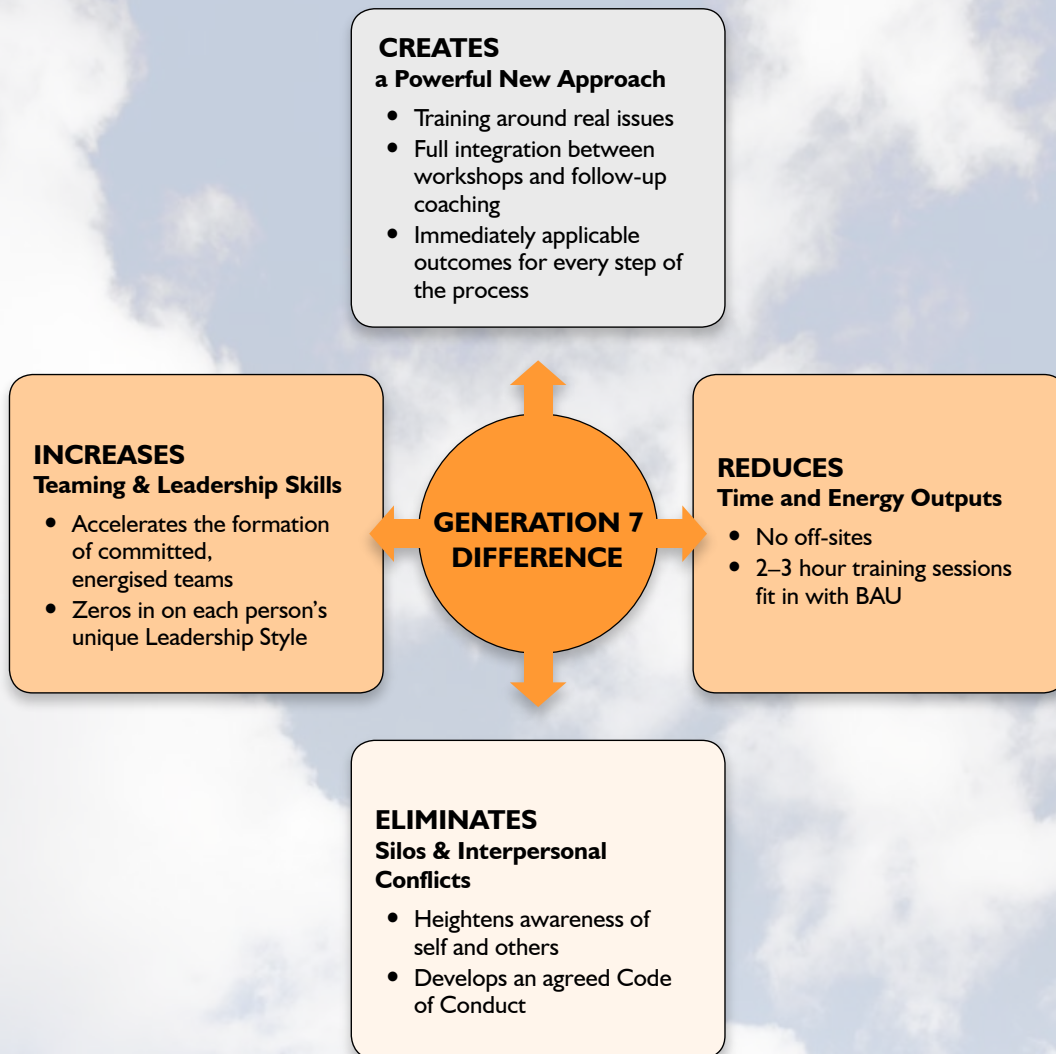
CREATES
a Powerful New Approach

- Training around real issues
- Full integration between workshops and follow-up coaching
- Immediately applicable outcomes for every step of the process

INCREASES
Teaming & Leadership Skills

- Accelerates the formation of committed, energised teams
- Zeros in on each person's unique Leadership Style

GENERATION 7 DIFFERENCE

REDUCES
Time and Energy Outputs

- No off-sites
- 2–3 hour training sessions fit in with BAU

ELIMINATES
Silos & Interpersonal Conflicts

- Heightens awareness of self and others
- Develops an agreed Code of Conduct